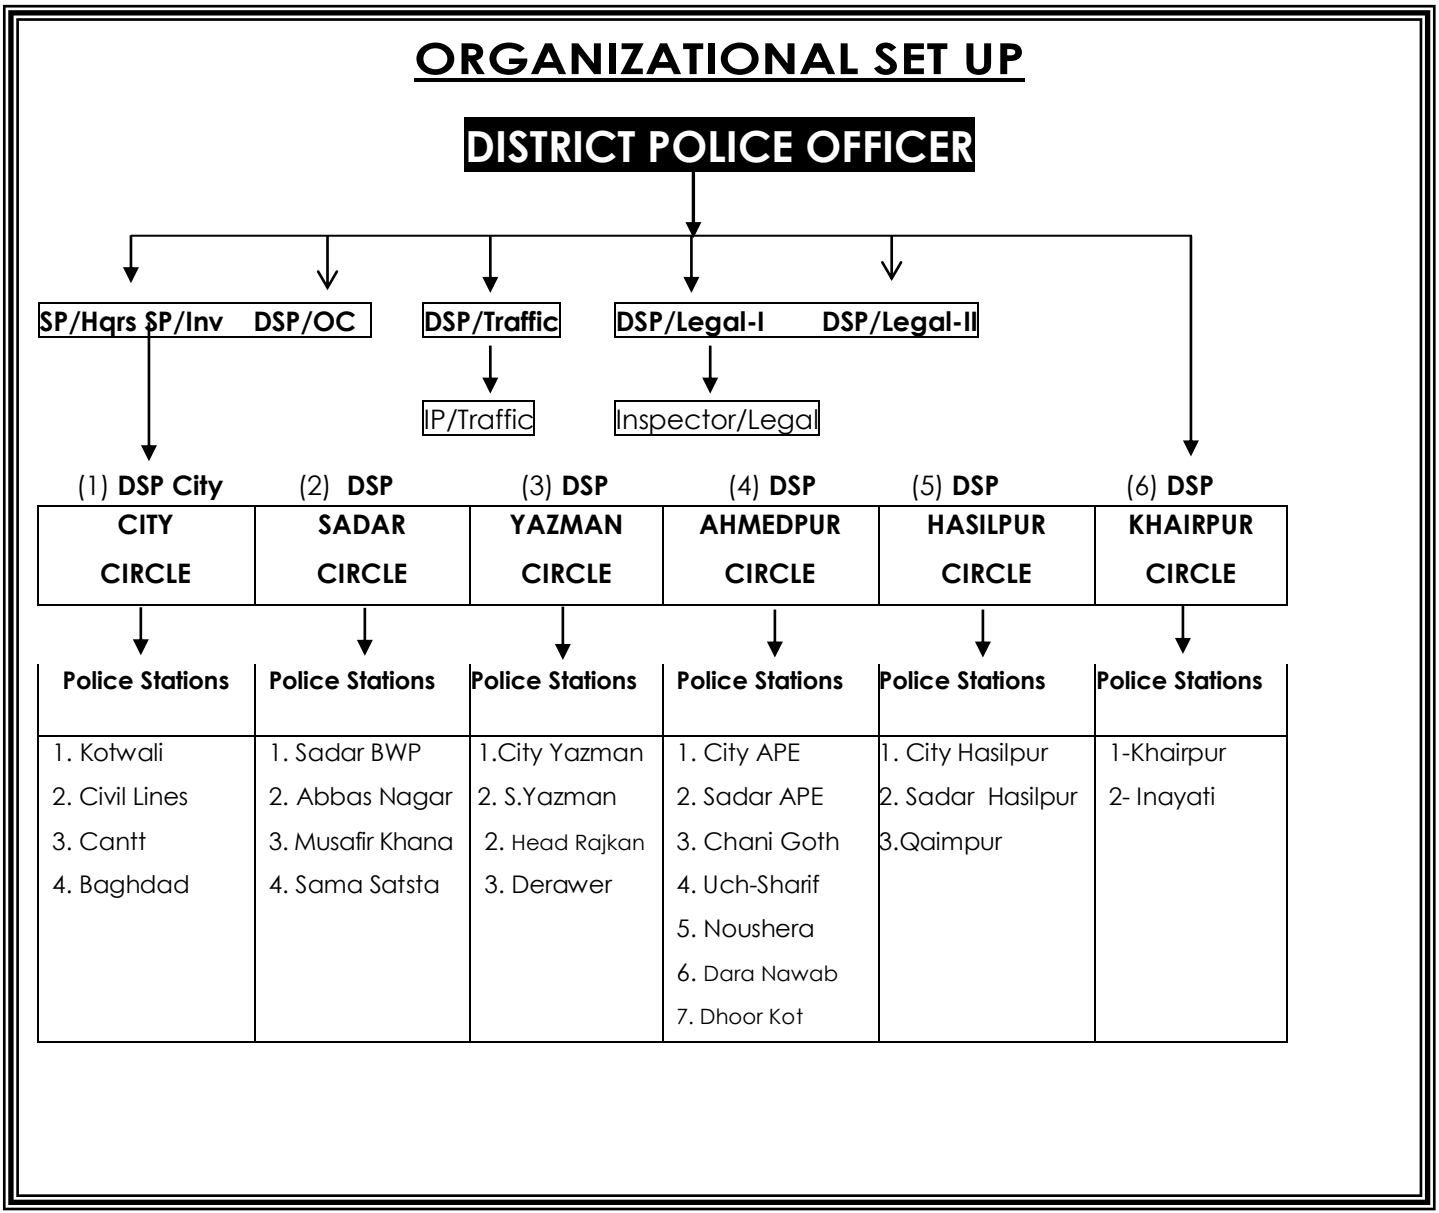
ORGANIZATIONAL SET UP

DISTRICT POLICE OFFICER

SP/Hqrs SP/Inv DSP/OC

DSP/Traffic

DSP/Legal-I DSP/Legal-II

IP/Traffic

Inspector/Legal

| (1) DSP City | (2) DSP | (3) DSP | (4) DSP | (5) DSP | (6) DSP |
|---|---|---|---|---|---|
| CITY CIRCLE | SADAR CIRCLE | YAZMAN CIRCLE | AHMEDPUR CIRCLE | HASILPUR CIRCLE | KHAIRPUR CIRCLE |

| Police Stations | Police Stations | Police Stations | Police Stations | Police Stations | Police Stations |
|---|---|---|---|---|---|
| 1. Kotwali<br>2. Civil Lines<br>3. Cantt<br>4. Baghdad | 1. Sadar BWP<br>2. Abbas Nagar<br>3. Musafir Khana<br>4. Sama Satsta | 1.City Yazman<br>2. S.Yazman<br>2. Head Rajkan<br>3. Derawer | 1. City APE<br>2. Sadar APE<br>3. Chani Goth<br>4. Uch-Sharif<br>5. Noushera<br>6. Dara Nawab<br>7. Dhoor Kot | 1. City Hasilpur<br>2. Sadar Hasilpur<br>3.Qaimpur | 1-Khairpur<br>2- Inayati |